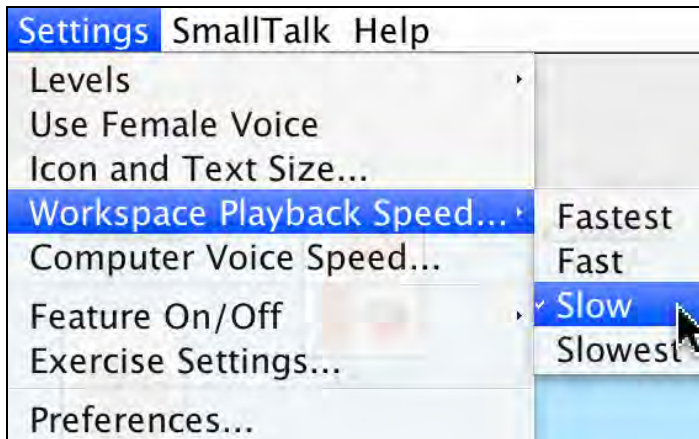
Settings SmallTalk Help

Levels
Use Female Voice
Icon and Text Size...
Workspace Playback Speed...
Computer Voice Speed...
Feature On/Off
Exercise Settings...
Preferences...

Fastest
Fast
✓ Slow
Slowest